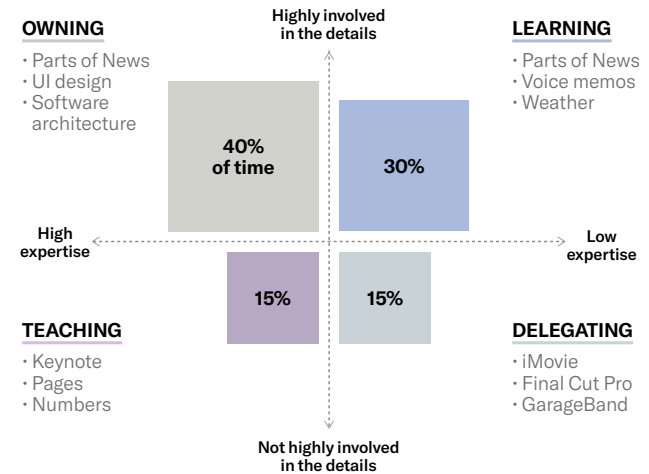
OWNING
· Parts of News
· UI design
· Software architecture

Highly involved in the details

LEARNING
· Parts of News
· Voice memos
· Weather

40% of time

30%

High expertise

Low expertise

15%

15%

TEACHING
· Keynote
· Pages
· Numbers

DELEGATING
· iMovie
· Final Cut Pro
· GarageBand

Not highly involved in the details